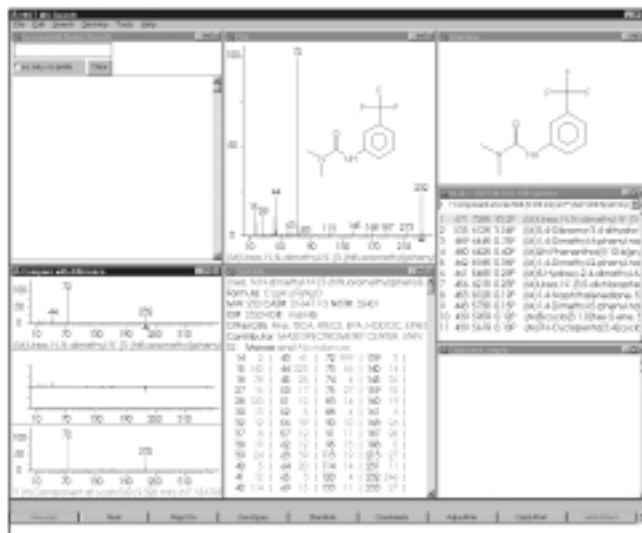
NIST Lib Search
File Edit Search Overlay Tools Help

Clear

Plot

100
50
72
44
232
10 50 90 130 170 210

Structure

Compare with Differences
72
44
232

72
232

Text Info
Urea, N,N-dimethyl-N'-[3-(trifluoromethyl)phenyl]-
Formula: C10H11F3N2O
MW: 232 CAS#: 2164-17-2 NIST#: 35401
EI
Contributor:

Names and Synonyms

Previous | Next | Plot | Compare | Stacked | Contents | Algorithm | Clear Hits | Print